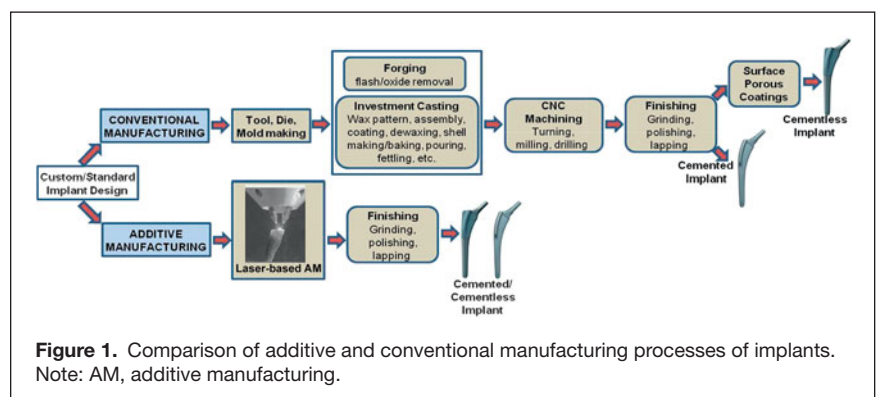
CONVENTIONAL MANUFACTURING

Tool, Die, Mold making

Forging
flash/oxide removal

Investment Casting
Wax pattern, assembly, coating, dewaxing, shell making/baking, pouring, fettling, etc.

CNC Machining
Turning, milling, drilling

Finishing
Grinding, polishing, lapping

Surface Porous Coatings

Cementless Implant

Cemented Implant

Custom/Standard Implant Design

ADDITIVE MANUFACTURING

Laser-based AM

Finishing
Grinding, polishing, lapping

Cemented/ Cementless Implant

**Figure 1.** Comparison of additive and conventional manufacturing processes of implants. Note: AM, additive manufacturing.